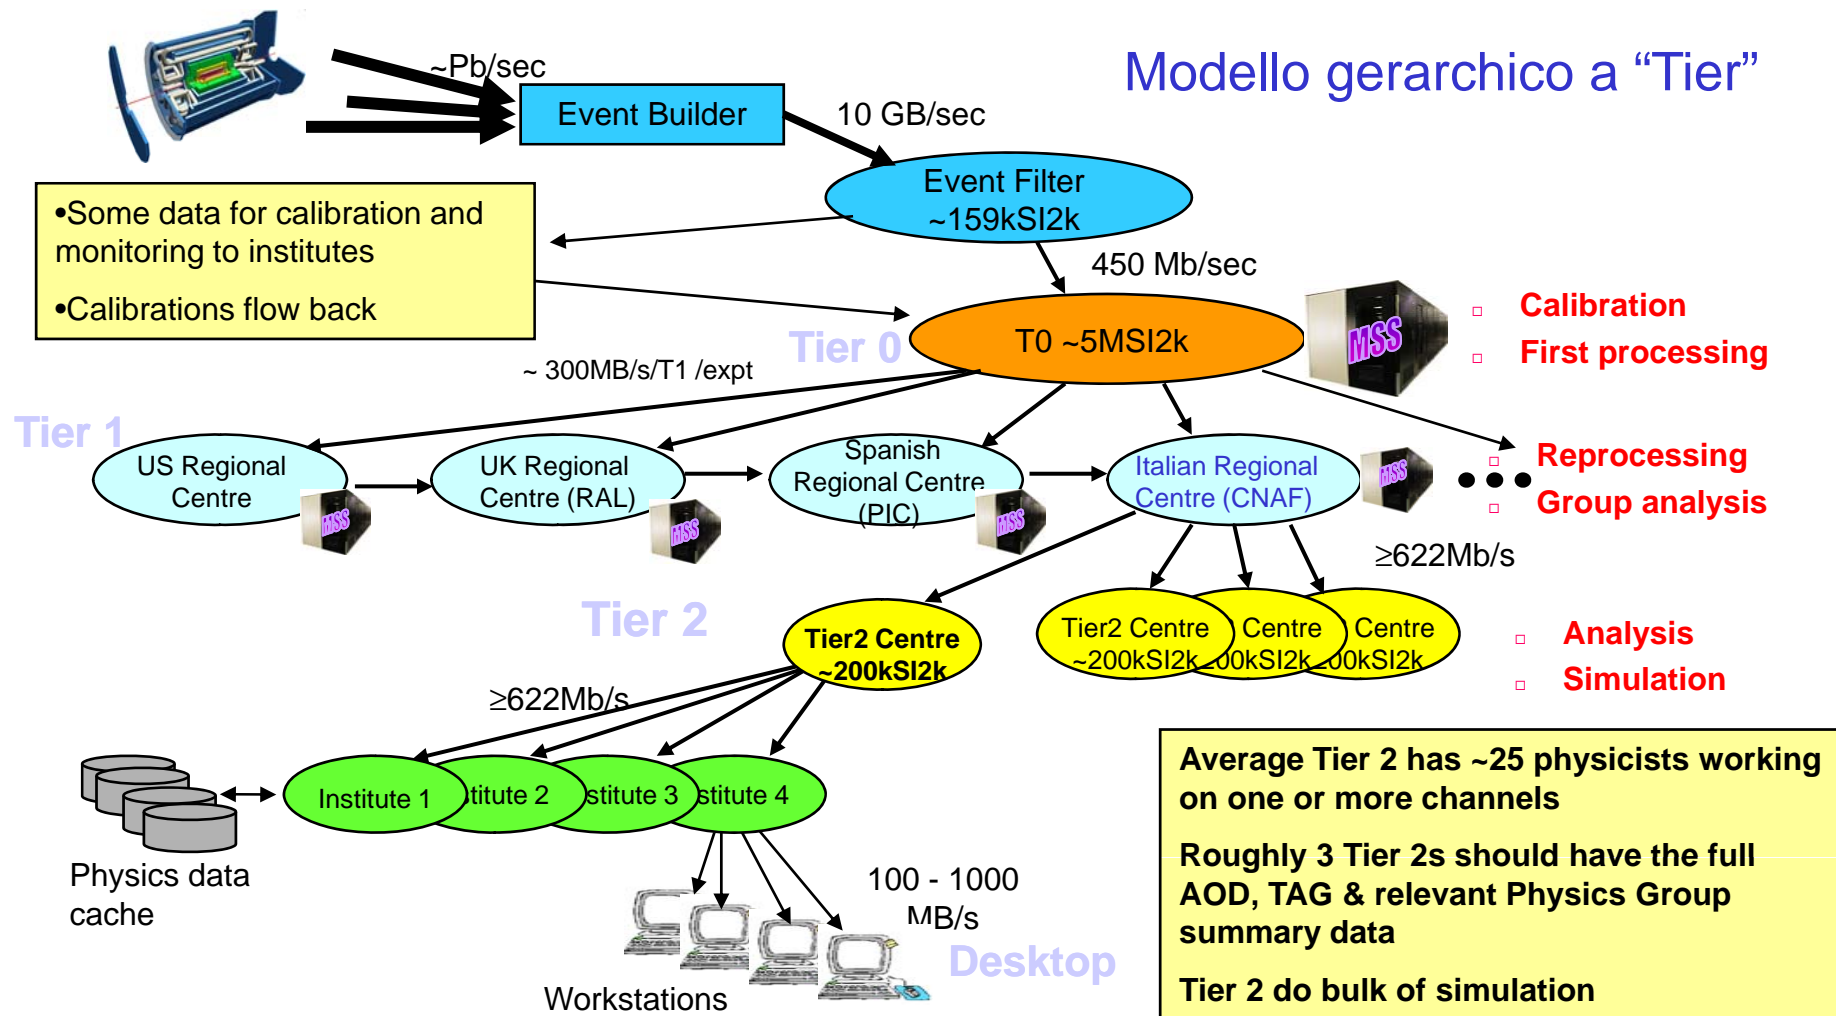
Modello gerarchico a “Tier”

~Pb/sec

Event Builder

10 GB/sec

Event Filter ~159kSI2k

•Some data for calibration and monitoring to institutes

•Calibrations flow back

450 Mb/sec

Tier 0

T0 ~5MSI2k

MSS

Calibration

First processing

~ 300MB/s/T1 /expt

Tier 1

US Regional Centre

MSS

UK Regional Centre (RAL)

MSS

Spanish Regional Centre (PIC)

MSS

Italian Regional Centre (CNAF)

MSS

Reprocessing

Group analysis

≥622Mb/s

Tier 2

Tier2 Centre ~200kSI2k

Tier2 Centre ~200kSI2k

Centre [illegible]00kSI2k

Centre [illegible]00kSI2k

Analysis

Simulation

≥622Mb/s

Institute 1

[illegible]titute 2

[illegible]stitute 3

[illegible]stitute 4

Physics data cache

100 - 1000 MB/s

Desktop

Workstations

Average Tier 2 has ~25 physicists working on one or more channels

Roughly 3 Tier 2s should have the full AOD, TAG & relevant Physics Group summary data

Tier 2 do bulk of simulation